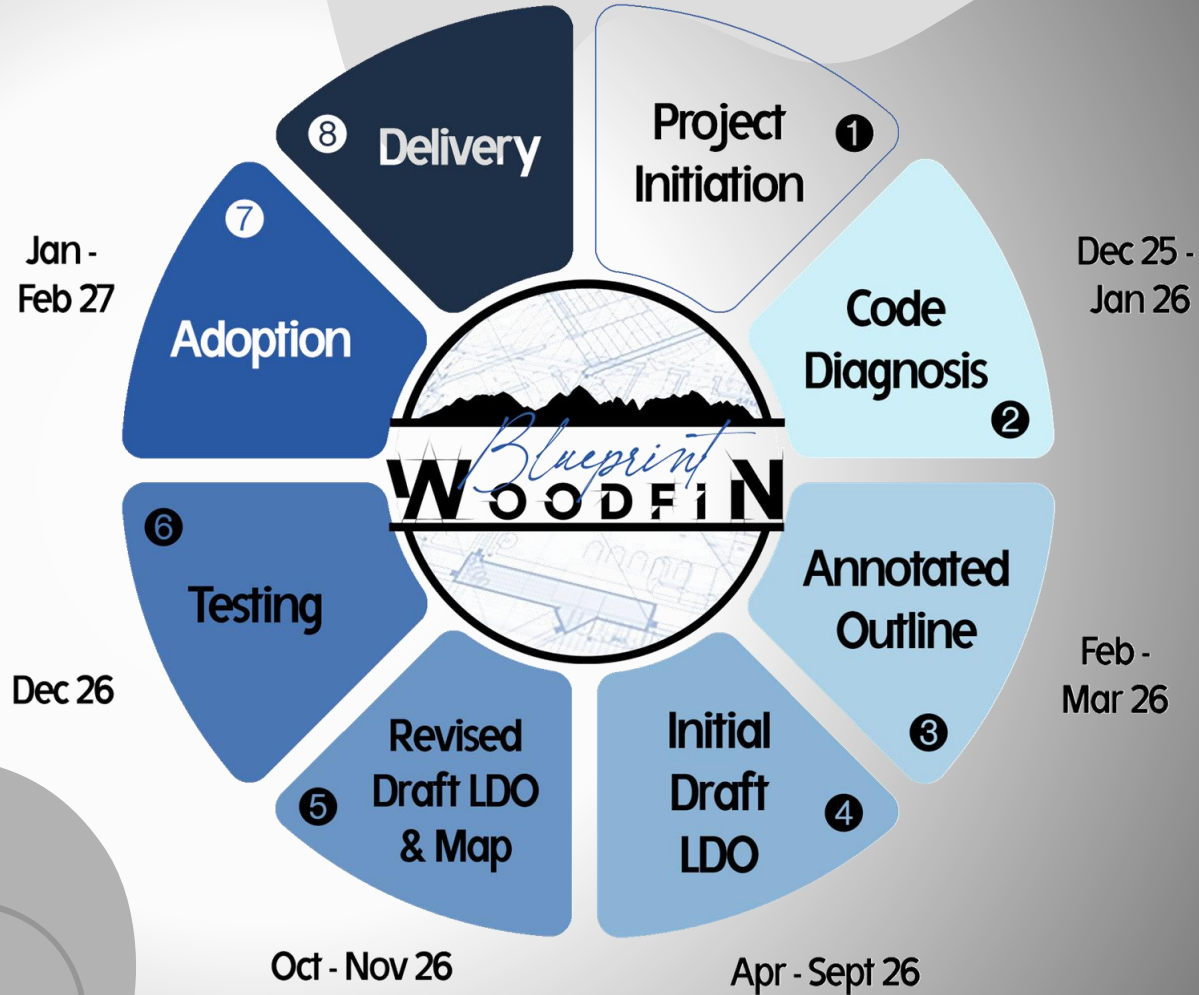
8 Delivery

Project Initiation 1

7

Jan - Feb 27

Adoption

Dec 25 - Jan 26

Code Diagnosis 2

Blueprint WOODFIN

6

Testing

Annotated Outline

3

Feb - Mar 26

Dec 26

Revised Draft LDO & Map

5

Initial Draft LDO

4

Oct - Nov 26

Apr - Sept 26